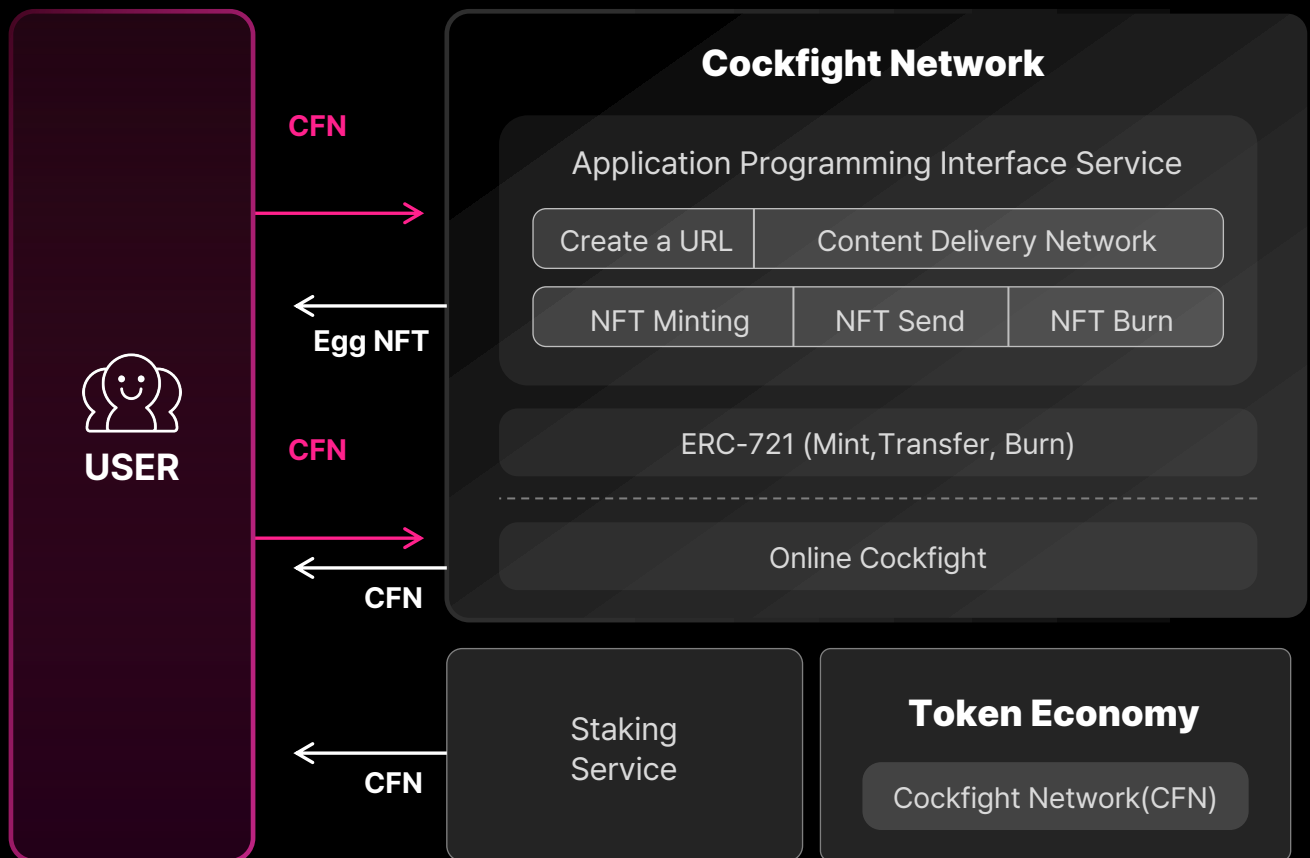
USER

CFN

Egg NFT

CFN

CFN

CFN

Cockfight Network

Application Programming Interface Service

Create a URL

Content Delivery Network

NFT Minting

NFT Send

NFT Burn

ERC-721 (Mint,Transfer, Burn)

Online Cockfight

Staking Service

Token Economy

Cockfight Network(CFN)